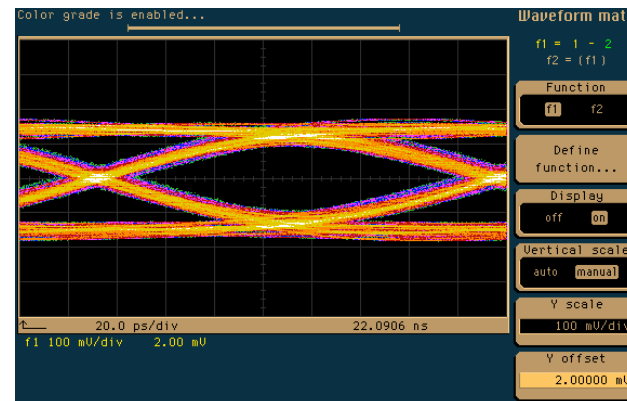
Color grade is enabled...

Waveform mat

f1 = 1 - 2
f2 = (f1)

Function
f1 f2

Define function...

Display
off on

Vertical scale
auto manual

Y scale
100 mV/div

Y offset
2.00000 m

20.0 ps/div 22.0906 ns
f1 100 mV/div 2.00 mV